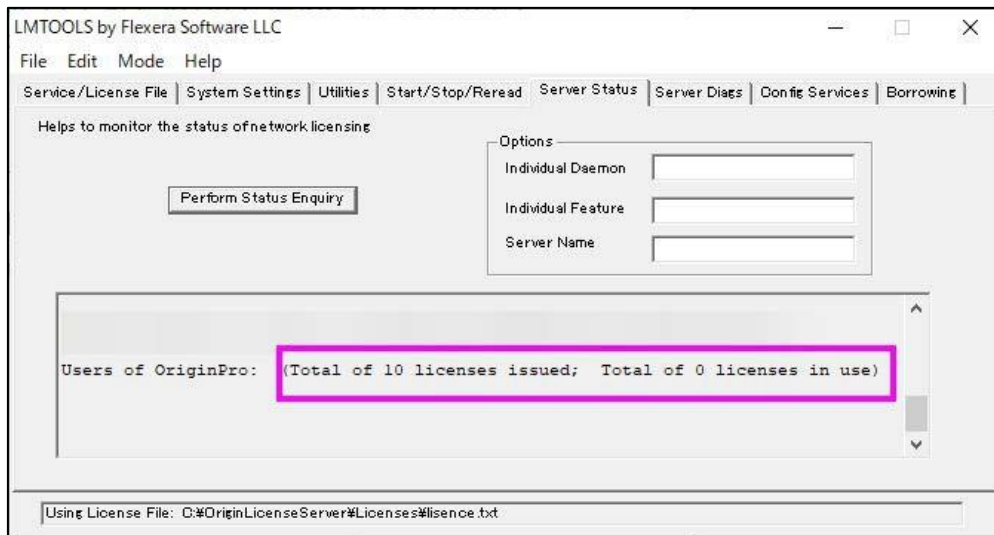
LMTOOLS by Flexera Software LLC

File Edit Mode Help

Service/License File | System Settings | Utilities | Start/Stop/Reread | Server Status | Server Diags | Config Services | Borrowing

Helps to monitor the status of network licensing

Perform Status Enquiry

Options
Individual Daemon
Individual Feature
Server Name

Users of OriginPro: (Total of 10 licenses issued; Total of 0 licenses in use)

Using License File: C:¥OriginLicenseServer¥Licenses¥lisence.txt